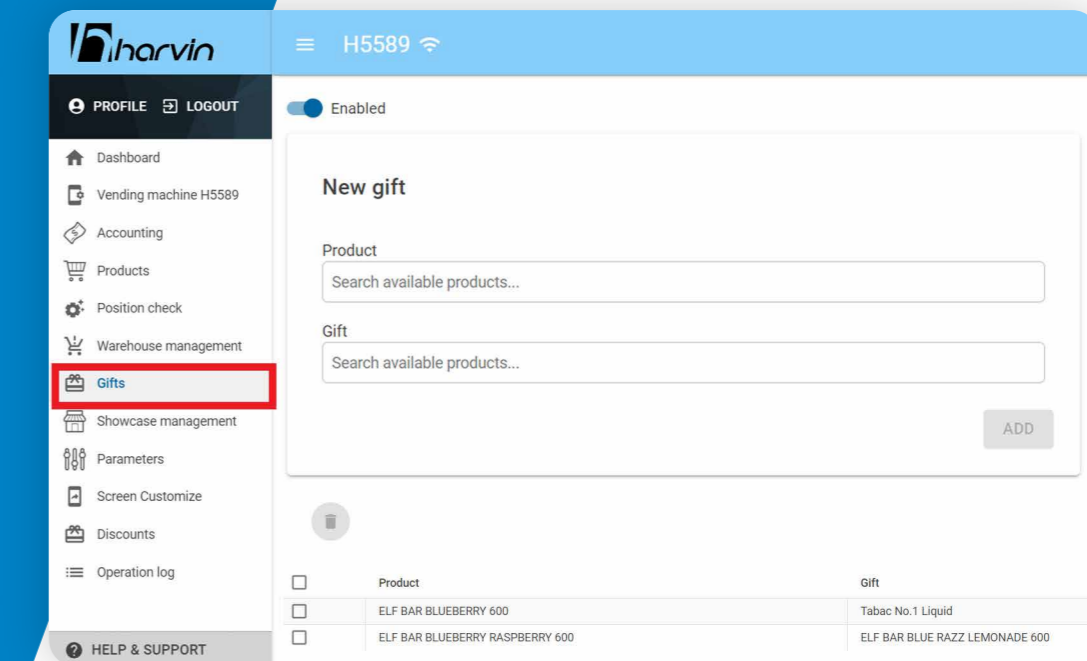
harvin

H5589

PROFILE LOGOUT

Dashboard
Vending machine H5589
Accounting
Products
Position check
Warehouse management
Gifts
Showcase management
Parameters
Screen Customize
Discounts
Operation log

HELP & SUPPORT

Enabled

New gift

Product
Search available products...

Gift
Search available products...

ADD

| | Product | Gift |
|---|---|---|
| ☐ | ELF BAR BLUEBERRY 600 | Tabac No.1 Liquid |
| ☐ | ELF BAR BLUEBERRY RASPBERRY 600 | ELF BAR BLUE RAZZ LEMONADE 600 |